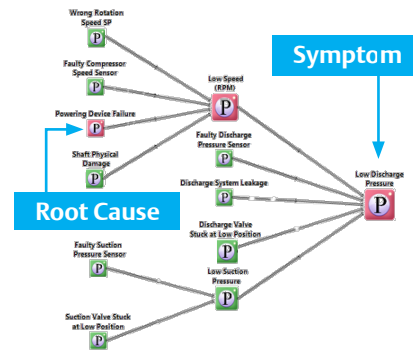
Wrong Rotation Speed SP
P
Faulty Compressor Speed Sensor
P
Powering Device Failure
P
Shaft Physical Damage
P
Low Speed (RPM)
P
Symptom
Faulty Discharge Pressure Sensor
P
Discharge System Leakage
P
Low Discharge Pressure
P
Root Cause
Discharge Valve Stuck at Low Position
P
Faulty Suction Pressure Sensor
P
Low Suction Pressure
P
Suction Valve Stuck at Low Position
P